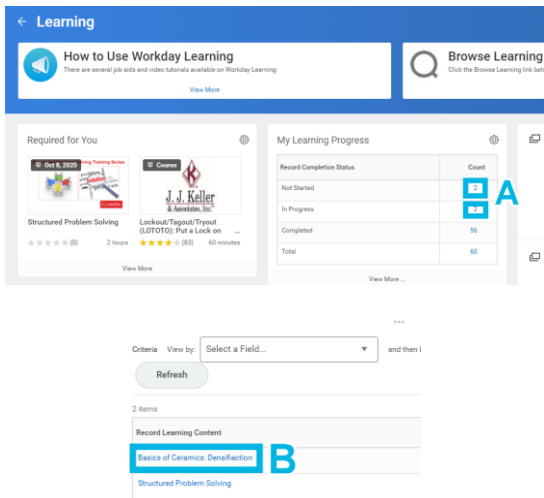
← Learning

How to Use Workday Learning
There are several job aids and video tutorials available on Workday Learning:
View More

Browse Learning
Click the Browse Learning link bel

Required for You

Oct 8, 2020
Structured Problem Solving
(0) 2 hours

Course
J. J. Keller & Associates, Inc.
Lockout/Tagout/Tryout (LOTOTO): Put a Lock on ...
(83) 60 minutes

View More

My Learning Progress

| Record Completion Status | Count |
|---|---|
| Not Started | 2 |
| In Progress | 2 |
| Completed | 56 |
| Total | 60 |

View More ...

A

...
Criteria View by: Select a Field... and then I

Refresh

2 items

Record Learning Content

Basics of Ceramics: Densifiaction

B

Structured Problem Solving